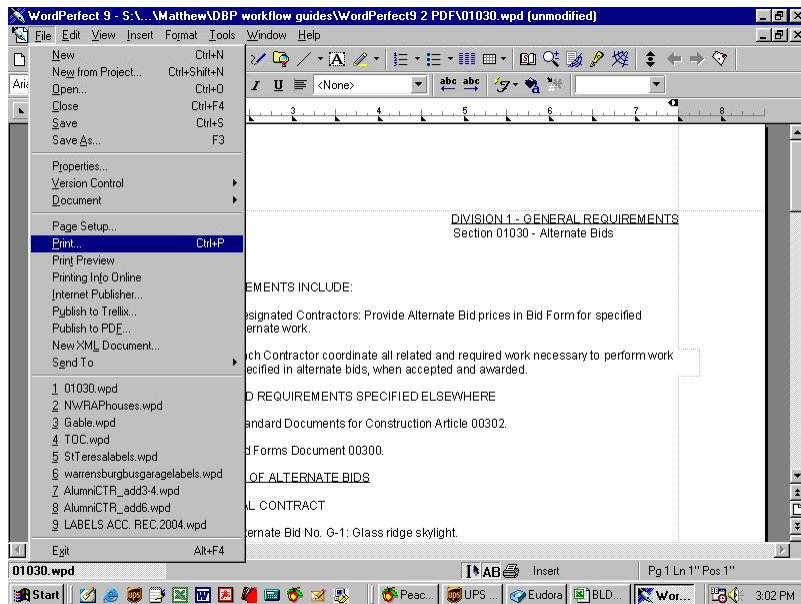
WordPerfect 9 - S:\...\Matthew\DBP workflow guides\WordPerfect9 2 PDF\01030.wpd (unmodified)

File Edit View Insert Format Tools Window Help

Aria

<None>

New Ctrl+N
New from Project... Ctrl+Shift+N
Open... Ctrl+O
Close Ctrl+F4
Save Ctrl+S
Save As... F3

Properties...
Version Control
Document

Page Setup...
Print... Ctrl+P
Print Preview
Printing Info Online
Internet Publisher...
Publish to Trellix...
Publish to PDF...
New XML Document...
Send To

1 01030.wpd
2 NWRAPhouses.wpd
3 Gable.wpd
4 TOC.wpd
5 StTeresalabels.wpd
6 warrensburgbusgaragelabels.wpd
7 AlumniCTR_add3-4.wpd
8 AlumniCTR_add6.wpd
9 LABELS ACC. REC.2004.wpd

Exit Alt+F4

DIVISION 1 - GENERAL REQUIREMENTS
Section 01030 - Alternate Bids

EMENTS INCLUDE:

esignated Contractors: Provide Alternate Bid prices in Bid Form for specified ernate work.

ch Contractor coordinate all related and required work necessary to perform work ecified in alternate bids, when accepted and awarded.

D REQUIREMENTS SPECIFIED ELSEWHERE

andard Documents for Construction Article 00302.

d Forms Document 00300.

OF ALTERNATE BIDS

L CONTRACT

ernate Bid No. G-1: Glass ridge skylight.

01030.wpd Insert Pg 1 Ln 1" Pos 1"

Start Peac... UPS ... Eudora BLD... Wor... 3:02 PM